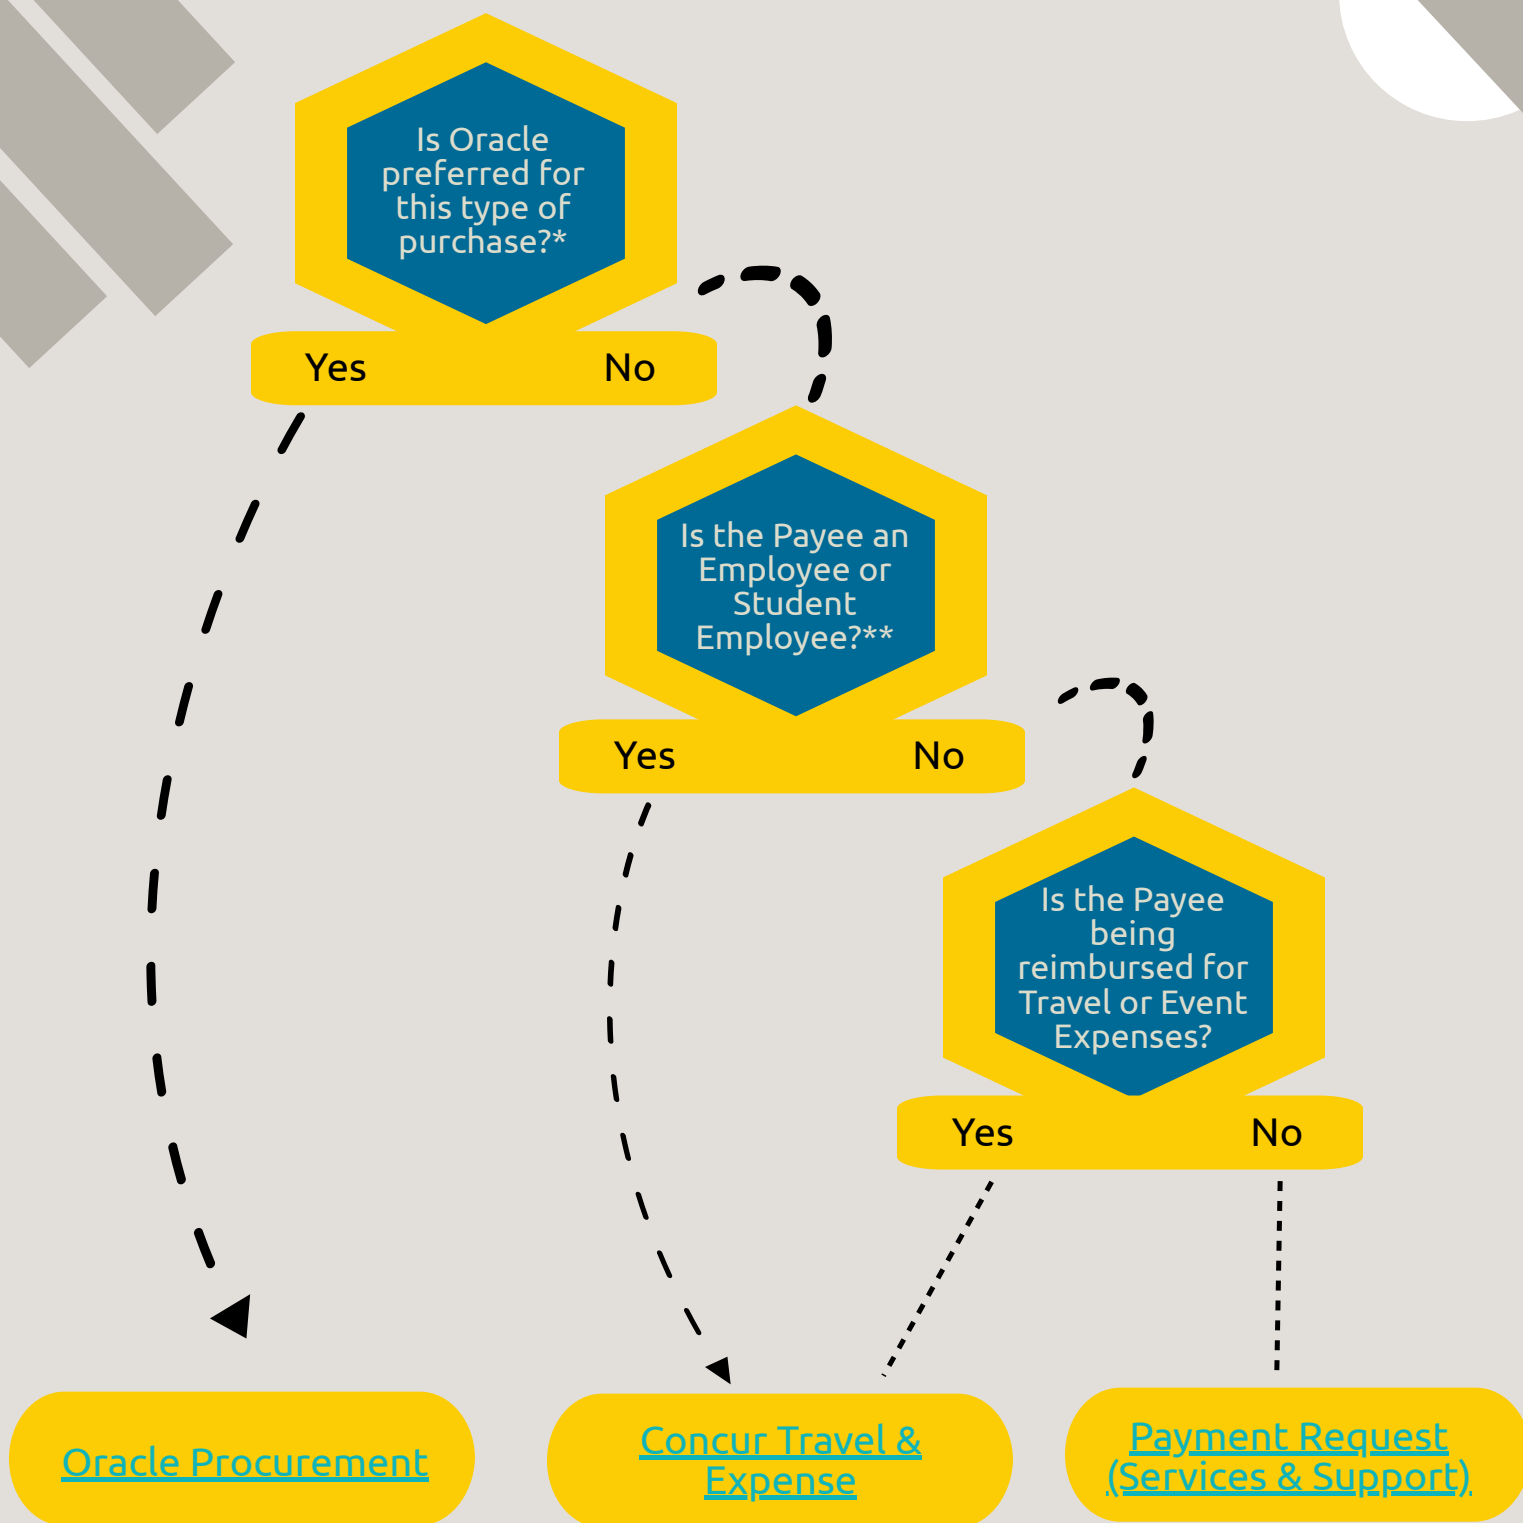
Is Oracle preferred for this type of purchase?*

Yes No

Is the Payee an Employee or Student Employee?**

Yes No

Is the Payee being reimbursed for Travel or Event Expenses?

Yes No

Oracle Procurement

Concur Travel & Expense

Payment Request (Services & Support)